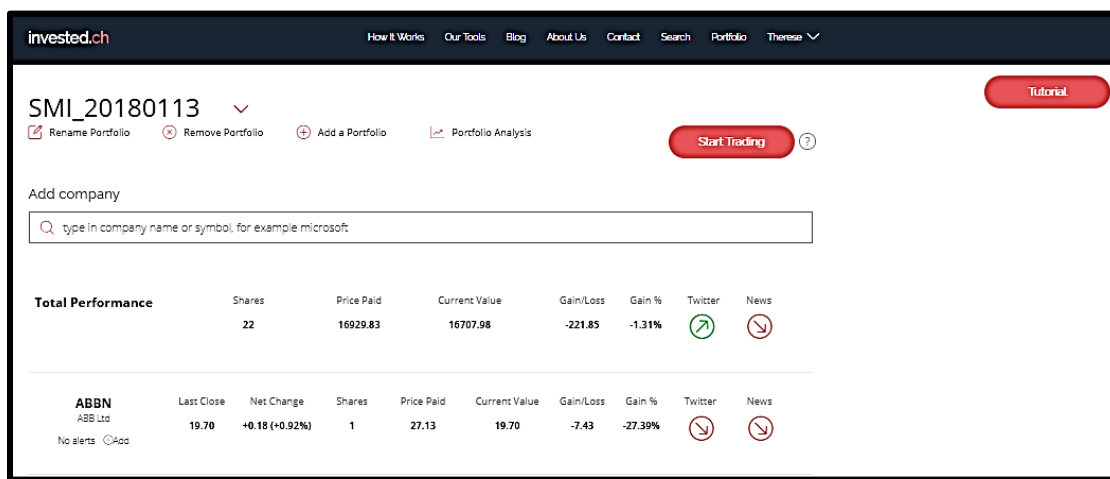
invested.ch

How It Works Our Tools Blog About Us Contact Search Portfolio Therese

Tutorial

SMI_20180113

Rename Portfolio Remove Portfolio Add a Portfolio Portfolio Analysis

Start Trading ?

Add company

type in company name or symbol, for example microsoft

| Total Performance | Shares | Price Paid | Current Value | Gain/Loss | Gain % | Twitter | News |
|---|---|---|---|---|---|---|---|
| | 22 | 16929.83 | 16707.98 | -221.85 | -1.31% | | |

| ABBN ABB Ltd No alerts Add | Last Close | Net Change | Shares | Price Paid | Current Value | Gain/Loss | Gain % | Twitter | News |
|---|---|---|---|---|---|---|---|---|---|
| | 19.70 | +0.18 (+0.92%) | 1 | 27.13 | 19.70 | -7.43 | -27.39% | | |